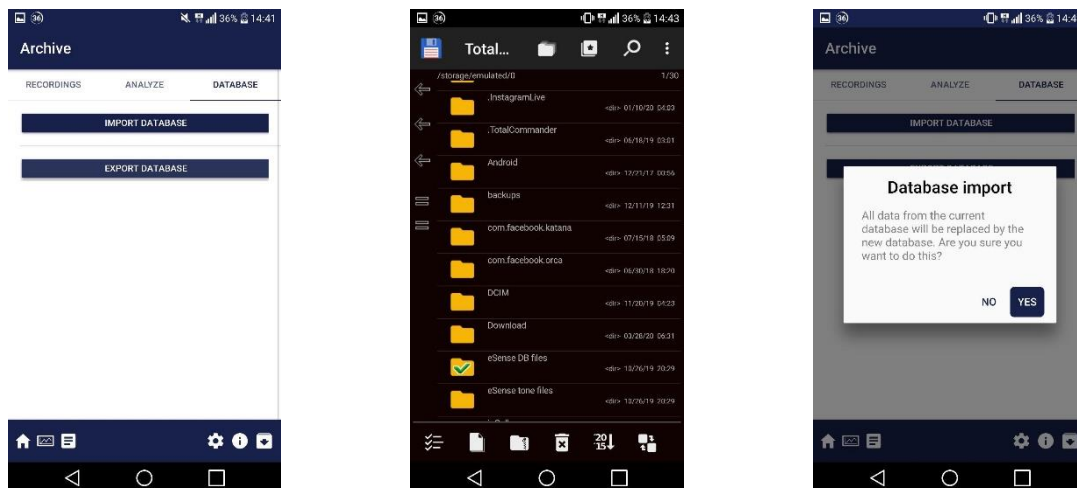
36% 14:41

Archive

RECORDINGS ANALYZE DATABASE

IMPORT DATABASE

EXPORT DATABASE

36% 14:43

Total...

/storage/emulated/0 1/30

.InstagramLive <dir> 01/10/20 04:03

.TotalCommander <dir> 06/18/19 03:01

Android <dir> 12/21/17 00:56

backups <dir> 12/11/19 12:31

com.facebook.katana <dir> 07/15/18 05:09

com.facebook.orca <dir> 06/30/18 18:20

DCIM <dir> 11/20/19 04:23

Download <dir> 03/26/20 06:31

eSense DB files <dir> 12/26/19 20:29

eSense tone files <dir> 12/26/19 20:29

36% 14:4

Archive

RECORDINGS ANALYZE DATABASE

IMPORT DATABASE

Database import

All data from the current database will be replaced by the new database. Are you sure you want to do this?

NO YES